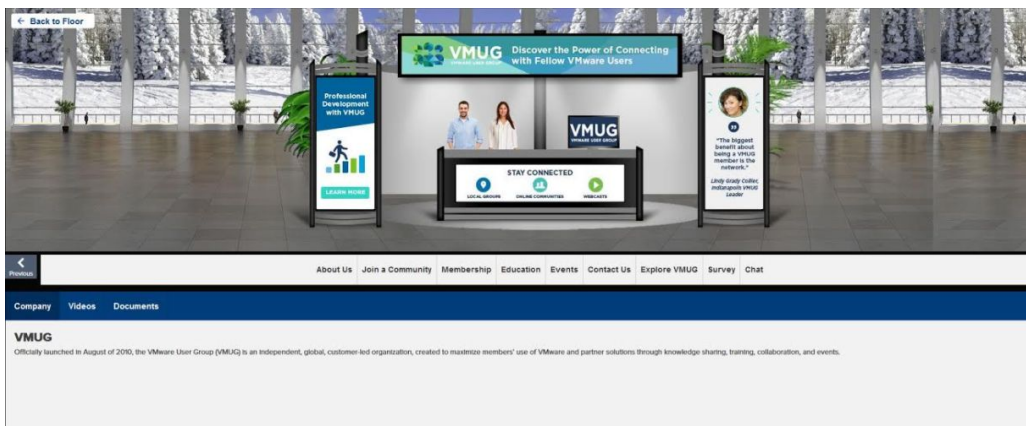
← Back to Floor

VMUG VMWARE USER GROUP Discover the Power of Connecting with Fellow VMware Users

Professional Development with VMUG

LEARN MORE

VMUG VMWARE USER GROUP

STAY CONNECTED

LOCAL GROUPS ONLINE COMMUNITIES WEBCASTS

"The biggest benefit about being a VMUG member is the network."

Lindy Grady Collier, Indianapolis VMUG Leader

Previous

About Us Join a Community Membership Education Events Contact Us Explore VMUG Survey Chat

Company Videos Documents

VMUG

Officially launched in August of 2010, the VMware User Group (VMUG) is an independent, global, customer-led organization, created to maximize members' use of VMware and partner solutions through knowledge sharing, training, collaboration, and events.